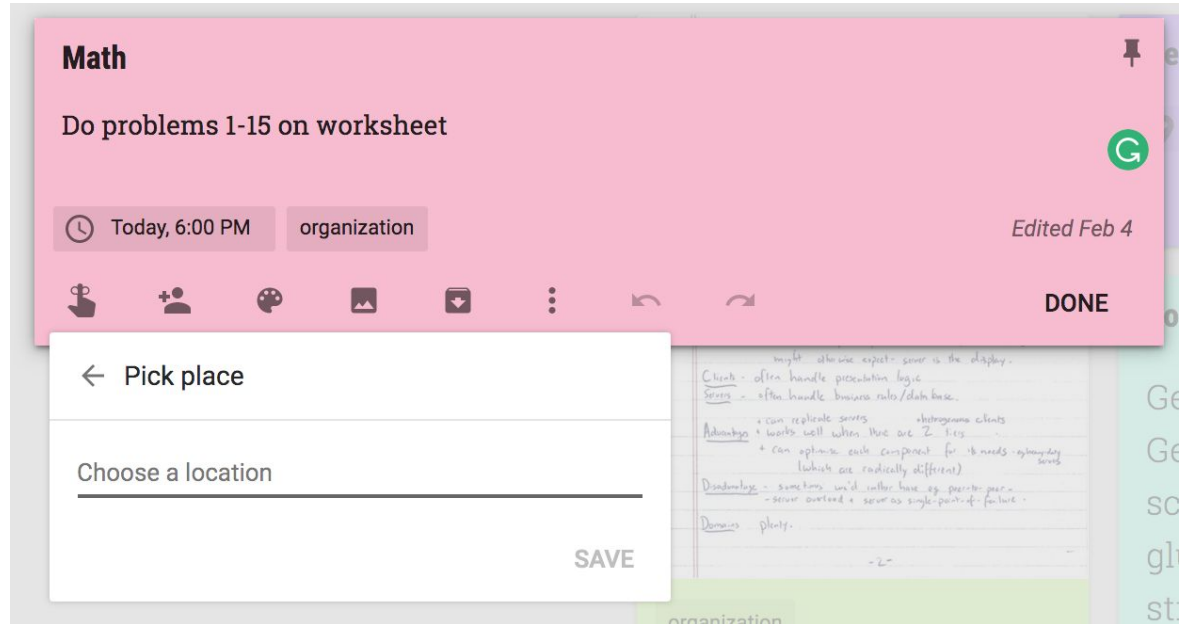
Math

Do problems 1-15 on worksheet

Today, 6:00 PM organization

Edited Feb 4

DONE

← Pick place

Choose a location

SAVE

might otherwise expect - server is the display.
Clients - often handle presentation logic
Servers - often handle business rules/data base.
Advantages + can replicate servers heterogeneous clients
+ works well when there are 2 tiers
+ can optimise each component for its needs
(which are radically different)
Disadvantages - sometimes we'd rather have eg peer-to-peer.
- server overload + serve as single-point-of-failure.
Domains plenty.
-2-

organization

Ge
Ge
sc
glu
st